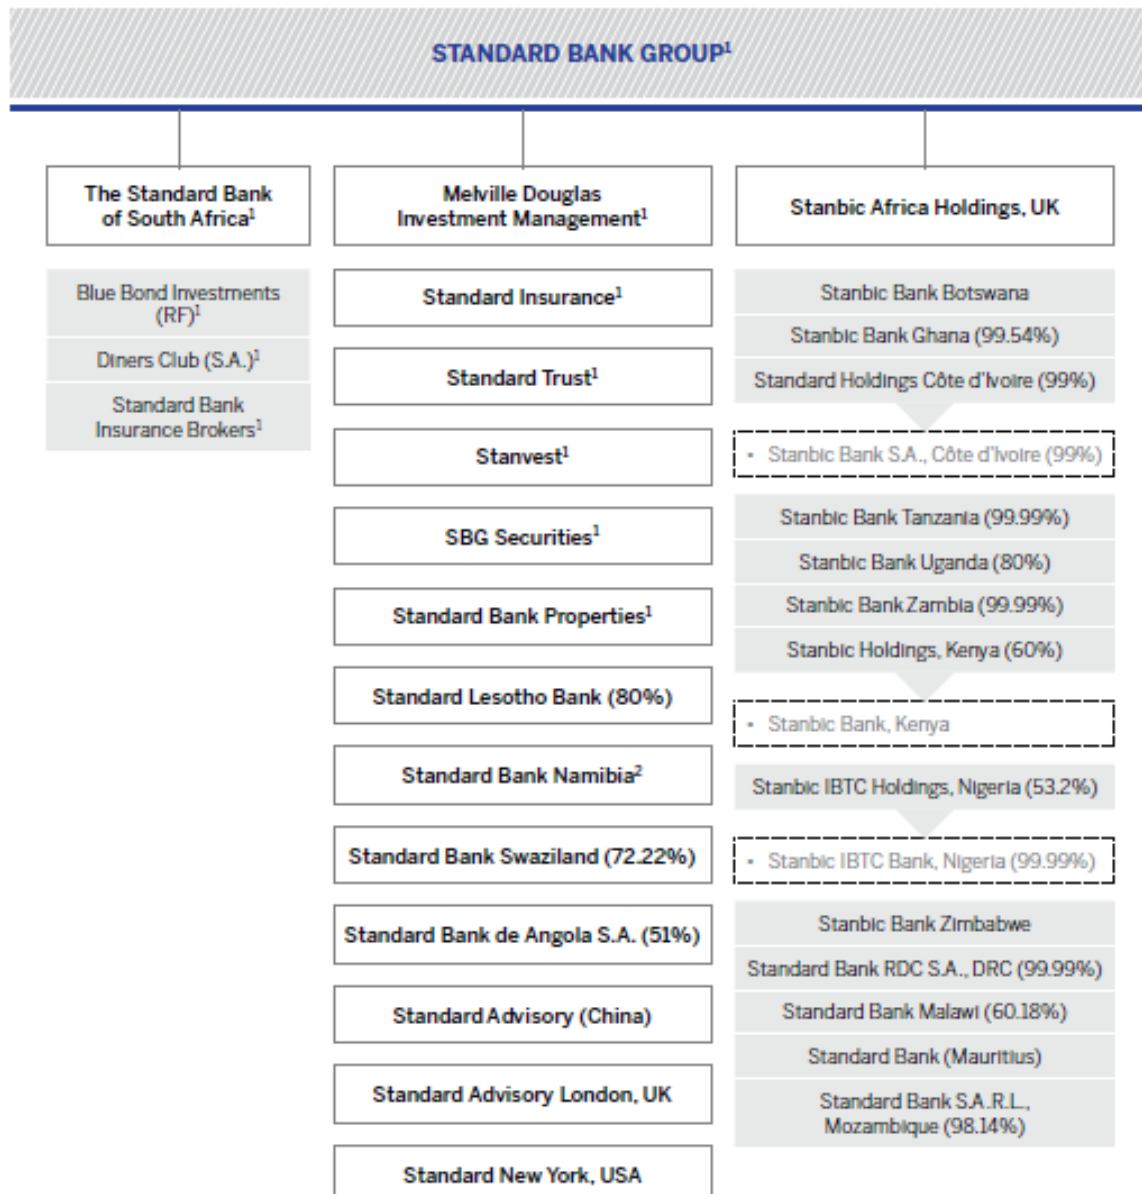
STANDARD BANK GROUP$^1$

The Standard Bank of South Africa$^1$

Blue Bond Investments (RF)$^1$

Diners Club (S.A.)$^1$

Standard Bank Insurance Brokers$^1$

Melville Douglas Investment Management$^1$

Standard Insurance$^1$

Standard Trust$^1$

Stanvest$^1$

SBG Securities$^1$

Standard Bank Properties$^1$

Standard Lesotho Bank (80%)

Standard Bank Namibia$^2$

Standard Bank Swaziland (72.22%)

Standard Bank de Angola S.A. (51%)

Standard Advisory (China)

Standard Advisory London, UK

Standard New York, USA

Stanbic Africa Holdings, UK

Stanbic Bank Botswana

Stanbic Bank Ghana (99.54%)

Standard Holdings Côte d'Ivoire (99%)

• Stanbic Bank S.A., Côte d'Ivoire (99%)

Stanbic Bank Tanzania (99.99%)

Stanbic Bank Uganda (80%)

Stanbic Bank Zambia (99.99%)

Stanbic Holdings, Kenya (60%)

• Stanbic Bank, Kenya

Stanbic IBTC Holdings, Nigeria (53.2%)

• Stanbic IBTC Bank, Nigeria (99.99%)

Stanbic Bank Zimbabwe

Standard Bank RDC S.A., DRC (99.99%)

Standard Bank Malawi (60.18%)

Standard Bank (Mauritius)

Standard Bank S.A.R.L., Mozambique (98.14%)